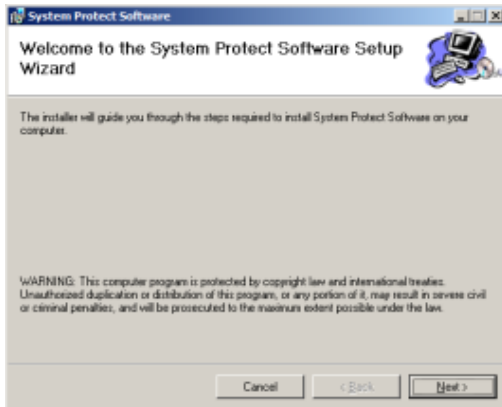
System Protect Software

Welcome to the System Protect Software Setup Wizard

The installer will guide you through the steps required to install System Protect Software on your computer.

WARNING: This computer program is protected by copyright law and international treaties. Unauthorized duplication or distribution of this program, or any portion of it, may result in severe civil or criminal penalties, and will be prosecuted to the maximum extent possible under the law.

Cancel | < Back | Next >